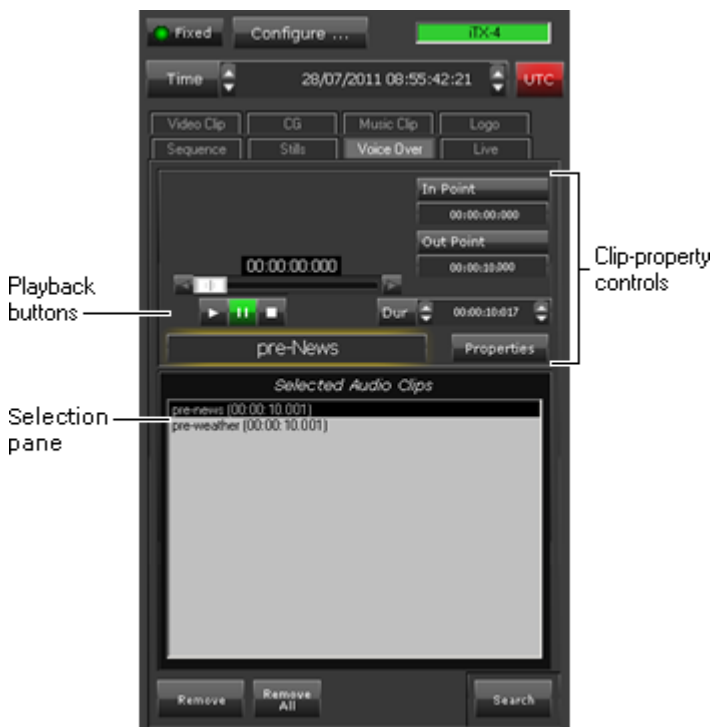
Fixed
Configure ...
iTX-4
Time
28/07/2011 08:55:42:21
UTC
Video Clip
CG
Music Clip
Logo
Sequence
Stills
Voice Over
Live
In Point
00:00:00:000
Out Point
00:00:10:000
00:00:00:000
Dur
00:00:10:017
pre-News
Properties
Clip-property controls
Playback buttons
Selected Audio Clips
pre-news (00:00:10.001)
pre-weather (00:00:10.001)
Selection pane
Remove
Remove All
Search